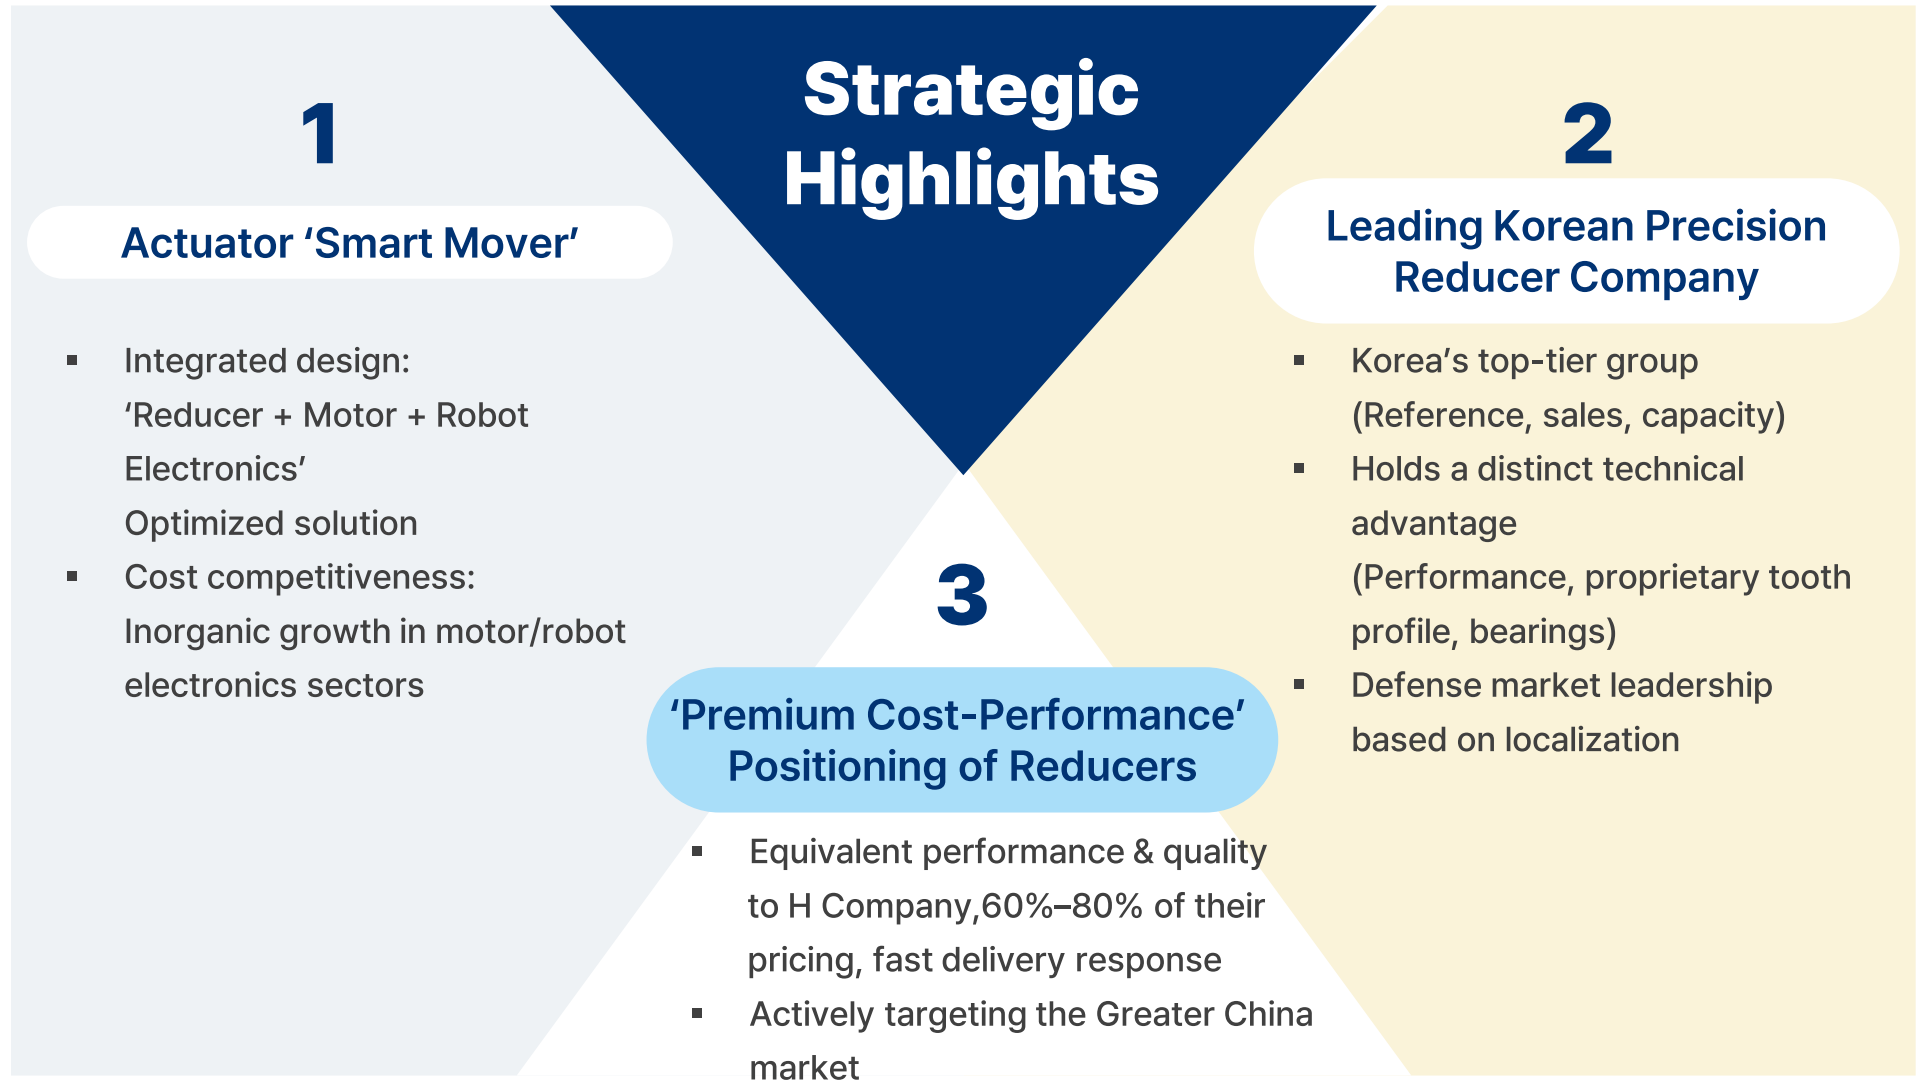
Strategic Highlights

1

Actuator ‘Smart Mover’

- Integrated design: ‘Reducer + Motor + Robot Electronics’ Optimized solution
- Cost competitiveness: Inorganic growth in motor/robot electronics sectors

2

Leading Korean Precision Reducer Company

- Korea’s top-tier group (Reference, sales, capacity)
- Holds a distinct technical advantage (Performance, proprietary tooth profile, bearings)
- Defense market leadership based on localization

3

‘Premium Cost-Performance’ Positioning of Reducers

- Equivalent performance & quality to H Company,60%–80% of their pricing, fast delivery response
- Actively targeting the Greater China market